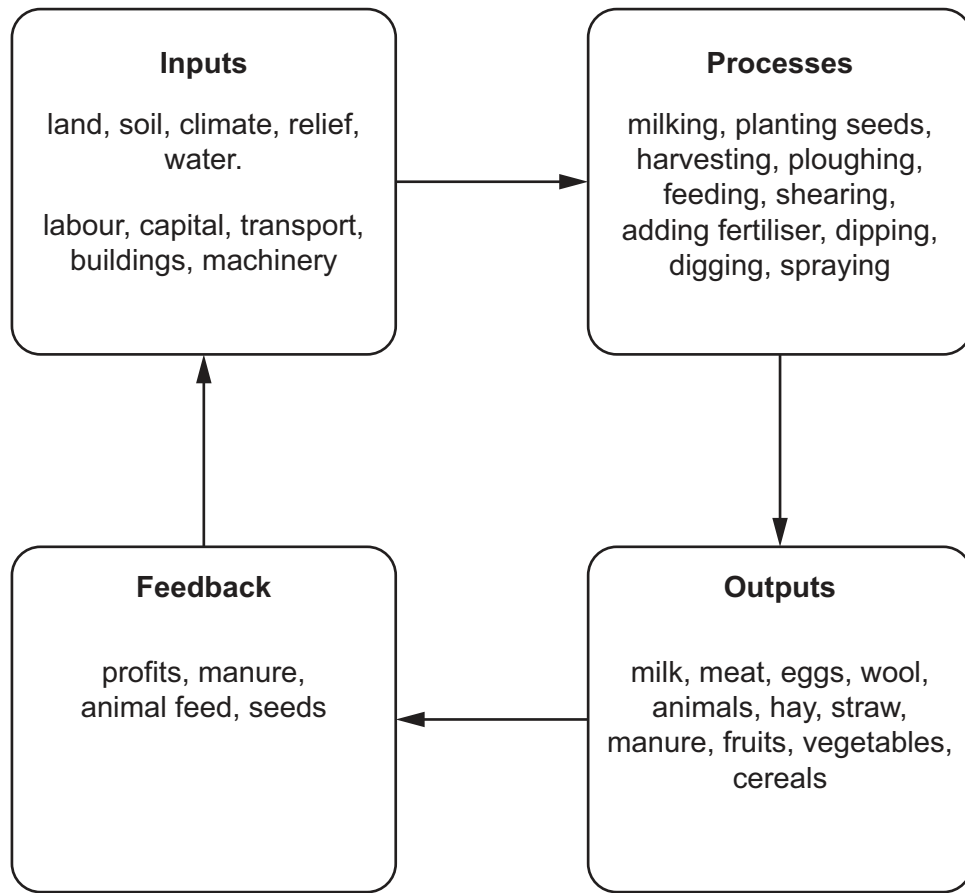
Inputs

land, soil, climate, relief, water.

labour, capital, transport, buildings, machinery

Processes

milking, planting seeds, harvesting, ploughing, feeding, shearing, adding fertiliser, dipping, digging, spraying

Outputs

milk, meat, eggs, wool, animals, hay, straw, manure, fruits, vegetables, cereals

Feedback

profits, manure, animal feed, seeds